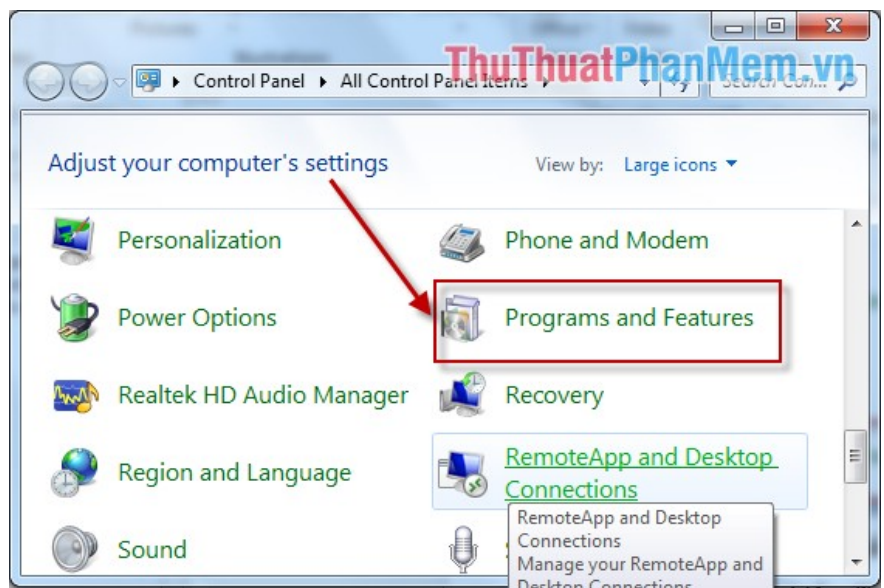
ThuThuatPhanMem.vn

Control Panel ▸ All Control Panel Items ▸

Search Con...

Adjust your computer's settings

View by: Large icons ▾

Personalization

Phone and Modem

Power Options

Programs and Features

Realtek HD Audio Manager

Recovery

Region and Language

RemoteApp and Desktop Connections

RemoteApp and Desktop Connections
Manage your RemoteApp and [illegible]

Sound